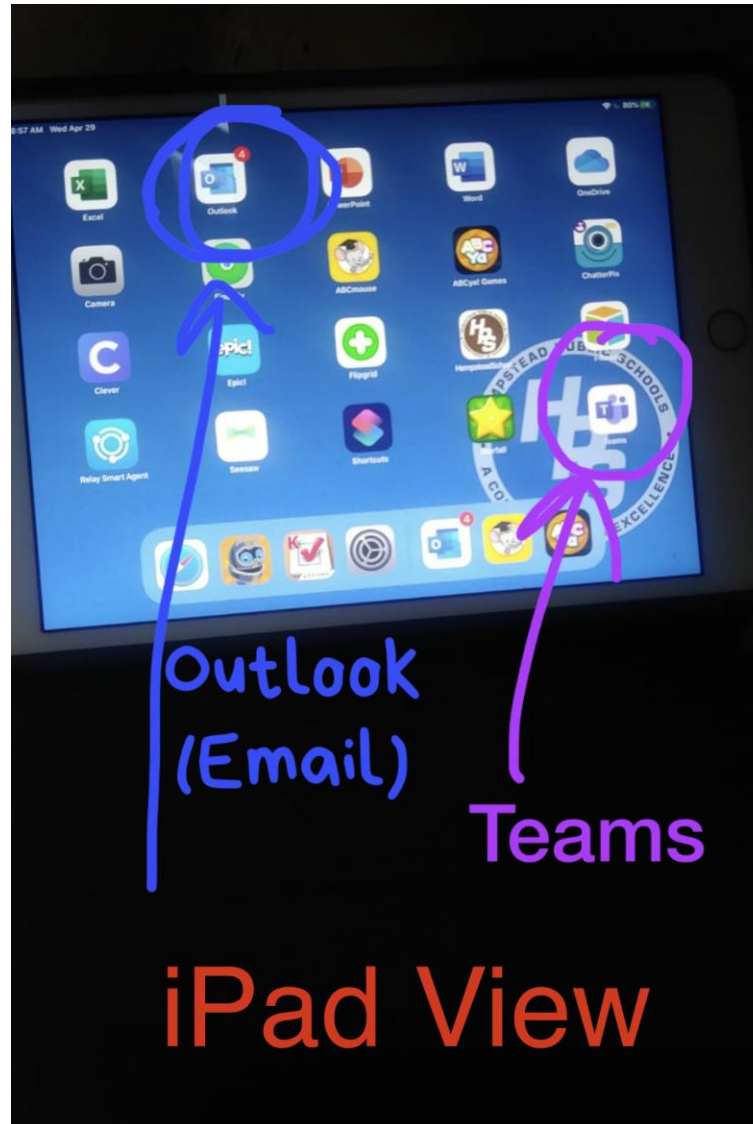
8:57 AM Wed Apr 29

80%

Excel

4

Outlook

PowerPoint

Word

OneDrive

Camera

ABCmouse

ABCya! Games

ChatterPix

Clever

ePic!

Epic!

Flipgrid

HPS

Relay Smart Agent

Seesaw

Shortcuts

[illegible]

Teams

HEMPSTEAD PUBLIC SCHOOLS

A CO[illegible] EXCELLENCE

HPS

4

Outlook (Email)

Teams

iPad View